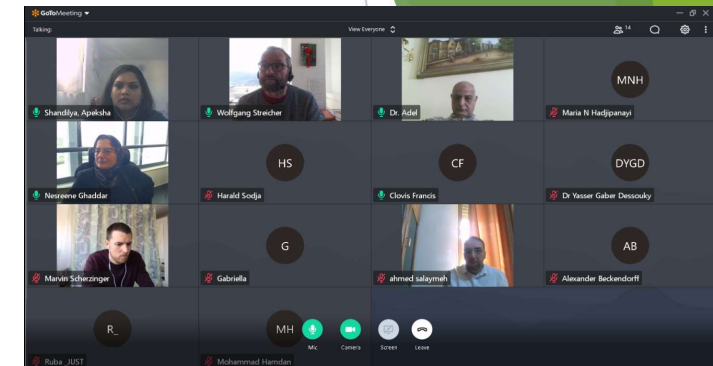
GoToMeeting
Talking:
View Everyone
14

Shandilya, Apeksha
Wolfgang Streicher
Dr. Adel
MNH
Maria N Hadjipanayi
Nesreene Ghaddar
HS
Harald Sodja
CF
Clovis Francis
DYGD
Dr Yasser Gaber Dessouky
Marvin Scherzinger
G
Gabriella
ahmed salaymeh
AB
Alexander Beckendorff
R_
Ruba _JUST
MH
Mohammad Hamdan
Mic
Camera
Screen
Leave